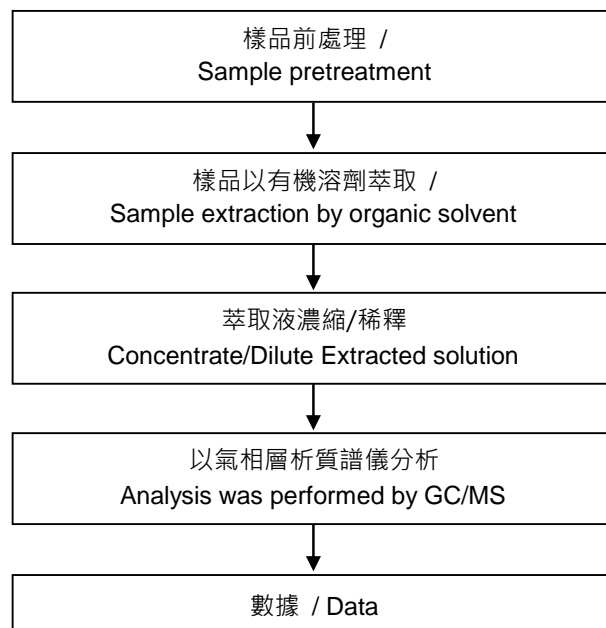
樣品前處理 /
Sample pretreatment

樣品以有機溶劑萃取 /
Sample extraction by organic solvent

萃取液濃縮/稀釋
Concentrate/Dilute Extracted solution

以氣相層析質譜儀分析
Analysis was performed by GC/MS

數據 / Data